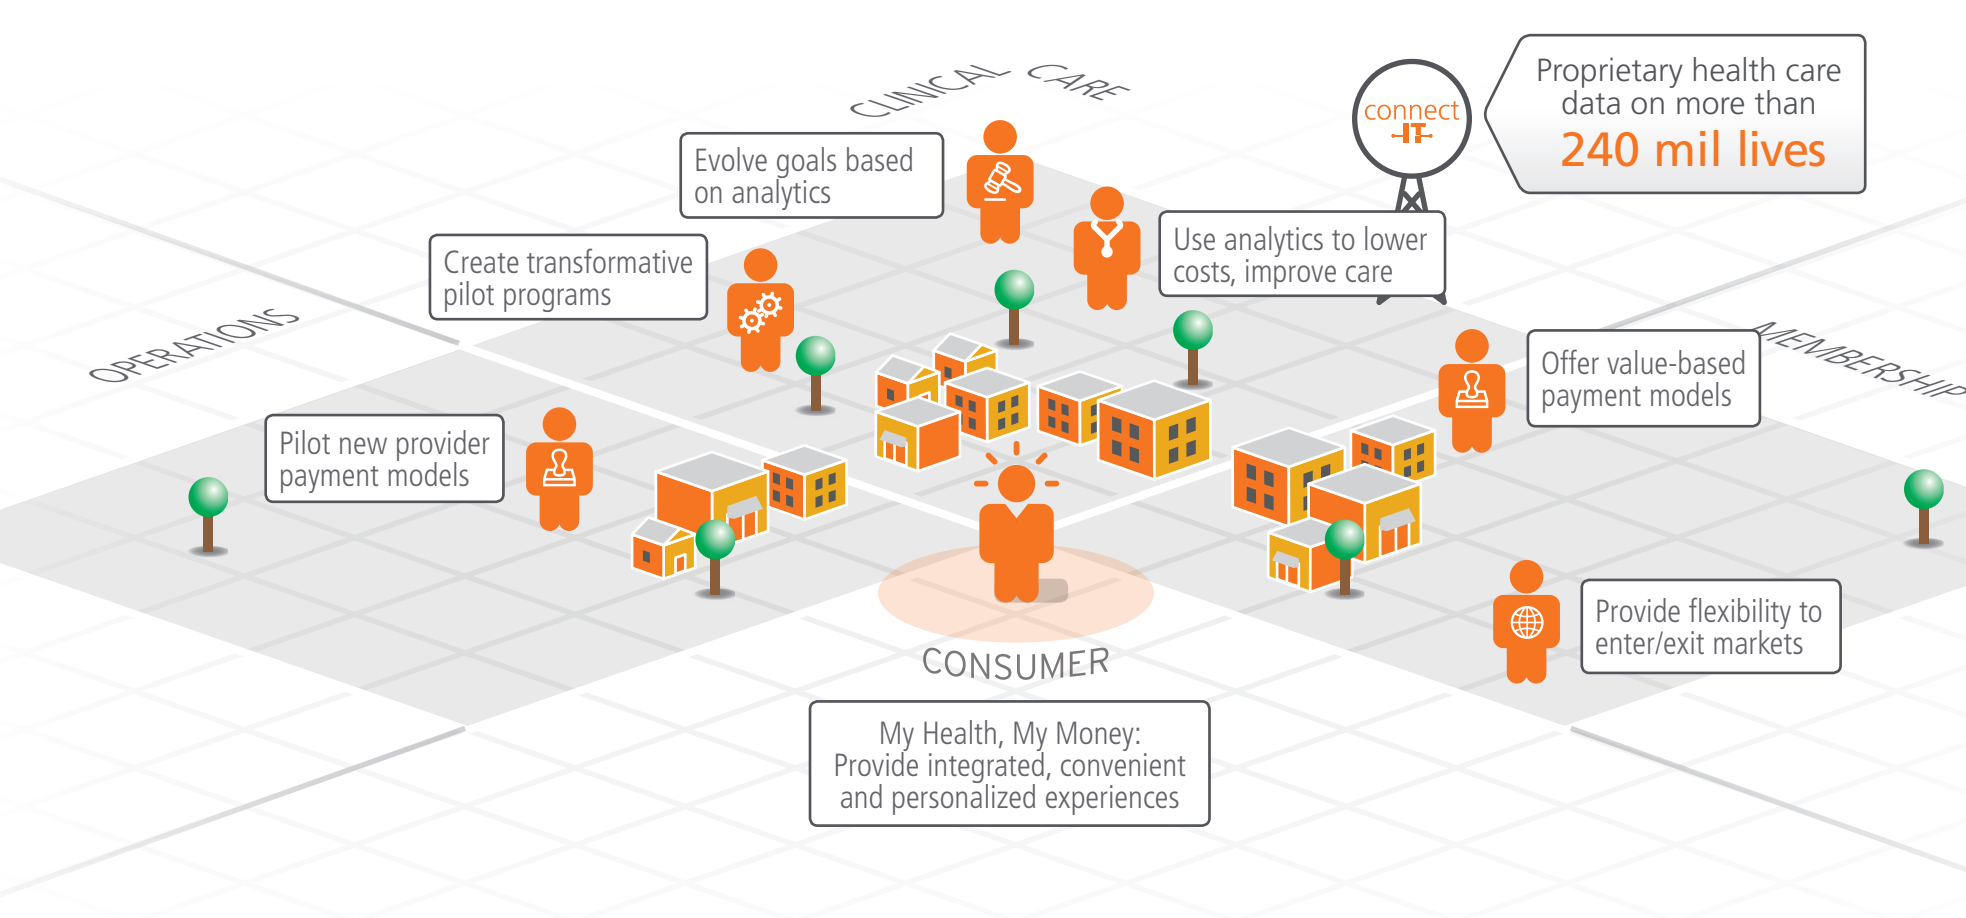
CLINICAL CARE

connect IT

Proprietary health care data on more than 240 mil lives

Evolve goals based on analytics

Create transformative pilot programs

Use analytics to lower costs, improve care

OPERATIONS

MEMBERSHIP

Offer value-based payment models

Pilot new provider payment models

Provide flexibility to enter/exit markets

CONSUMER

My Health, My Money: Provide integrated, convenient and personalized experiences